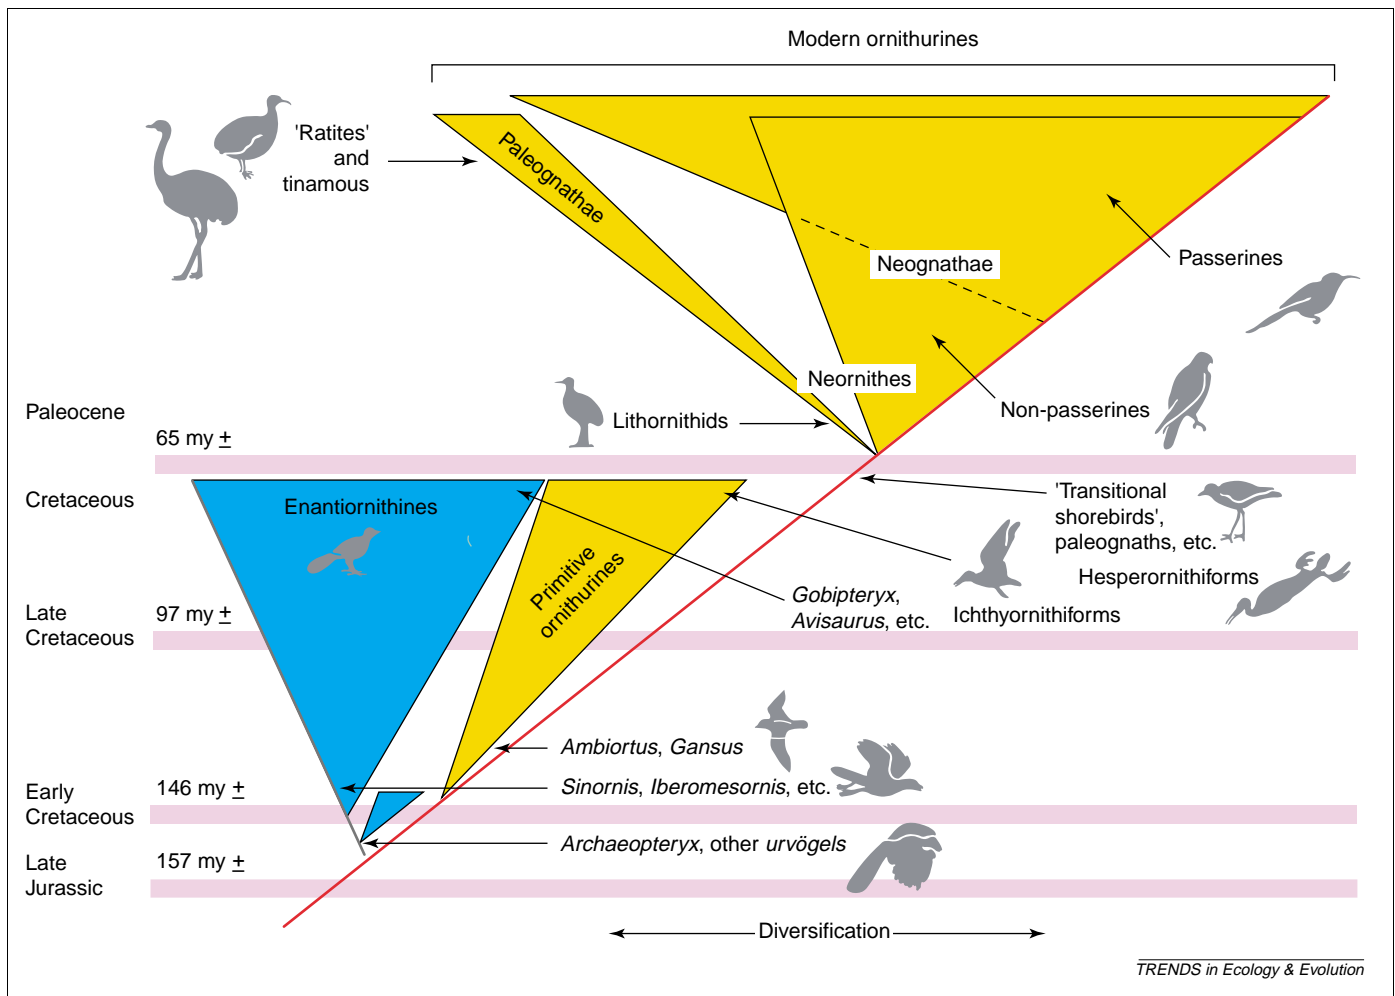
Modern ornithurines

'Ratites' and tinamous

Paleognathae

Neognathae

Passerines

Neornithes

Non-passerines

Paleocene

Lithornithids

65 my $\pm$

Cretaceous

Enantiornithines

Primitive ornithurines

'Transitional shorebirds', paleognaths, etc.

Hesperornithiforms

*Gobipteryx*, *Avisaurus*, etc.

Ichthyornithiforms

Late Cretaceous

97 my $\pm$

*Ambiortus*, *Gansus*

Early Cretaceous

146 my $\pm$

*Sinornis*, *Iberomesornis*, etc.

Late Jurassic

157 my $\pm$

*Archaeopteryx*, other *urvögels*

Diversification

TRENDS in Ecology & Evolution